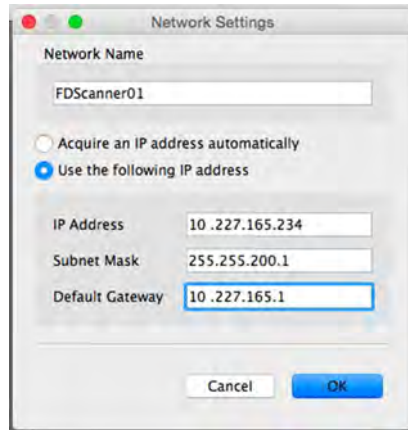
Network Settings

Network Name

FDScanner01

Acquire an IP address automatically

Use the following IP address

IP Address 10 .227.165.234

Subnet Mask 255.255.200.1

Default Gateway 10 .227.165.1

Cancel OK